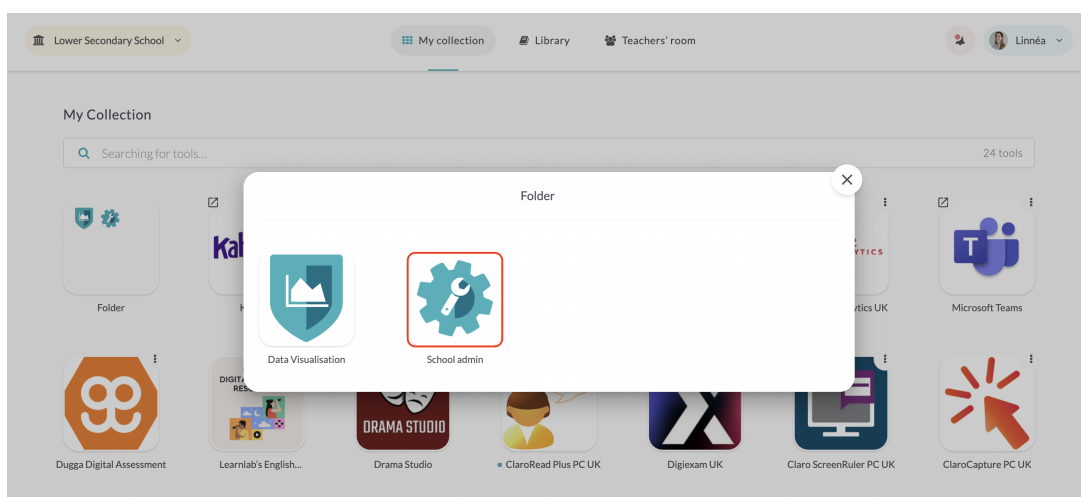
Lower Secondary School
My collection
Library
Teachers' room
Linnéa

My Collection

Searching for tools...
24 tools

Folder

Folder

Data Visualisation
School admin

Kal
H
TICS
tics UK
Microsoft Teams

Dugga Digital Assessment
DIGIT
RES
Learnlab's English...
DRAMA STUDIO
Drama Studio
ClaroRead Plus PC UK
Digiexam UK
Claro ScreenRuler PC UK
ClaroCapture PC UK